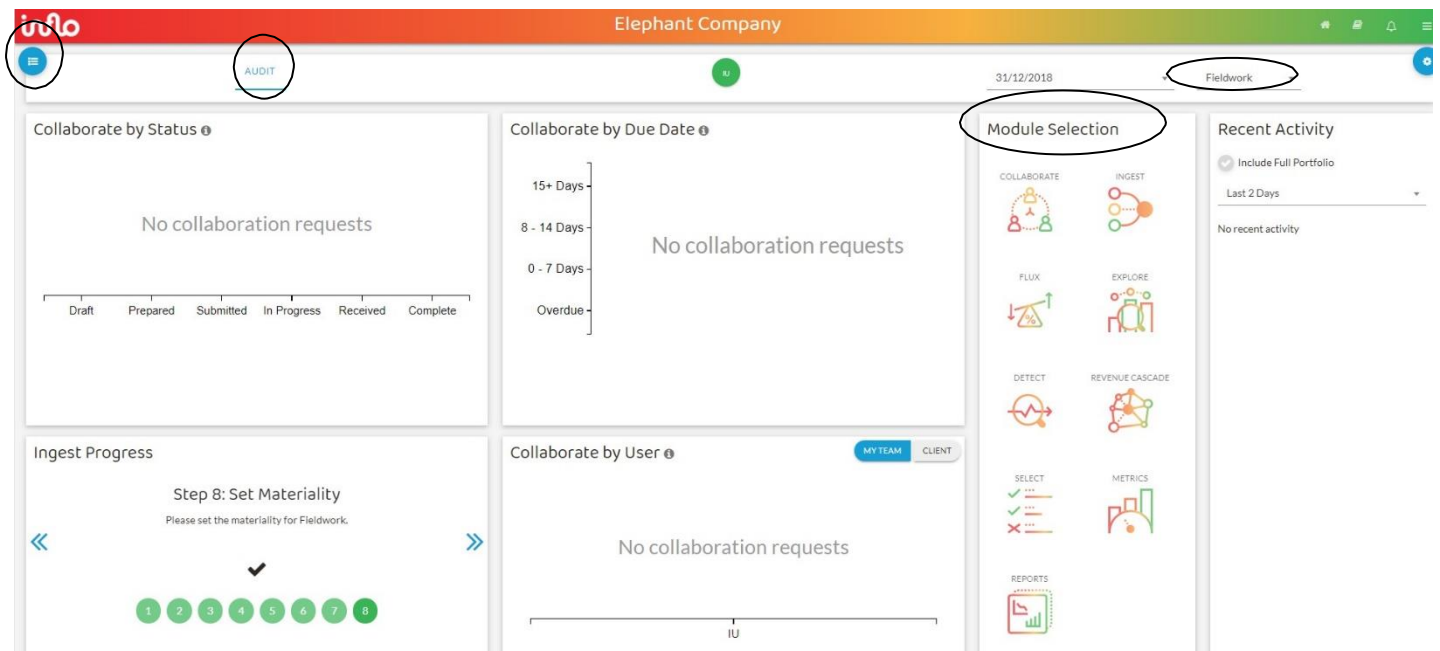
inflo

Elephant Company

AUDIT

IU

31/12/2018

Fieldwork

Collaborate by Status

No collaboration requests

Draft Prepared Submitted In Progress Received Complete

Collaborate by Due Date

15+ Days
8 - 14 Days
0 - 7 Days
Overdue

No collaboration requests

Module Selection

COLLABORATE
INGEST
FLUX
EXPLORE
DETECT
REVENUE CASCADE
SELECT
METRICS
REPORTS

Recent Activity

Include Full Portfolio

Last 2 Days

No recent activity

Ingest Progress

Step 8: Set Materiality

Please set the materiality for Fieldwork.

«

»

1 2 3 4 5 6 7 8

Collaborate by User

MY TEAM
CLIENT

No collaboration requests

IU